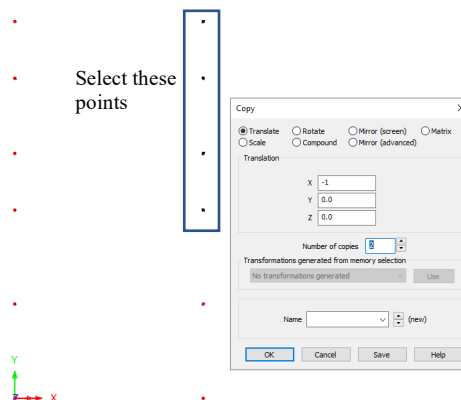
Select these points

Copy

Translate
Rotate
Mirror (screen)
Matrix
Scale
Compound
Mirror (advanced)

Translation

X -1
Y 0.0
Z 0.0

Number of copies 2

Transformations generated from memory selection

No transformations generated
Use

Name (new)

OK
Cancel
Save
Help

Y
X